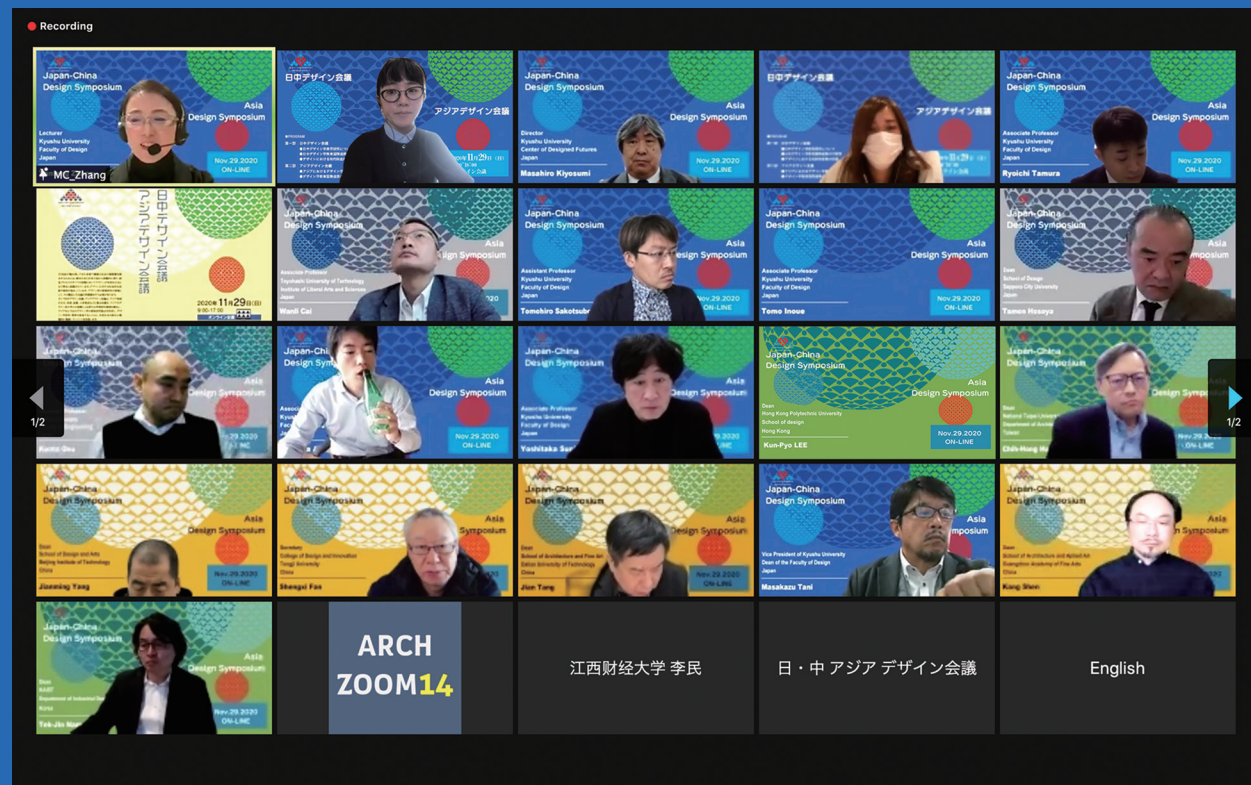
Recording

Japan-China Design Symposium
Asia Design Symposium
Lecturer
Kyushu University
Faculty of Design
Japan
Nov.29.2020 ON-LINE
MC_Zhang

日中デザイン会議
アジアデザイン会議

Japan-China Design Symposium
Asia Design Symposium
Director
Kyushu University
Center of Designed Futures
Japan
Masahiro Kiyosumi
Nov.29.2020 ON-LINE

日中デザイン会議
アジアデザイン会議

Japan-China Design Symposium
Asia Design Symposium
Associate Professor
Kyushu University
Faculty of Design
Japan
Ryoichi Tamura
Nov.29.2020 ON-LINE

日中デザイン会議
アジアデザイン会議
2020年11月29日(日)

Japan-China Design Symposium
Asia Design Symposium
Associate Professor
Toyohashi University of Technology
Institute of Liberal Arts and Sciences
Japan
Wanli Cai

Japan-China Design Symposium
Asia Design Symposium
Assistant Professor
Kyushu University
Faculty of Design
Japan
Tomohiro Sakotsubo
Nov.29.2020 ON-LINE

Japan-China Design Symposium
Asia Design Symposium
Associate Professor
Kyushu University
Faculty of Design
Japan
Tomo Inoue
Nov.29.2020 ON-LINE

Japan-China Design Symposium
Asia Design Symposium
Dean
School of Design
Sapporo City University
Japan
Tamon Hosoya

Japan-China Design Symposium
Asia Design Symposium
Kenta Ono

1/2

Japan-China Design Symposium
Asia Design Symposium
Nov.29.2020 ON-LINE

Japan-China Design Symposium
Asia Design Symposium
Associate Professor
Kyushu University
Faculty of Design
Japan
Yoshitaka Sen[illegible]
Nov.29.2020 ON-LINE

Japan-China Design Symposium
Asia Design Symposium
Dean
Hong Kong Polytechnic University
School of design
Hong Kong
Kun-Pyo LEE
Nov.29.2020 ON-LINE

Japan-China Design Symposium
Asia Design Symposium
National Taipei University
Chih-Hong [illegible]

1/2

Japan-China Design Symposium
Asia Design Symposium
Dean
School of Design and Arts
Beijing Institute of Technology
Jianning Yang
Nov.29.2020 ON-LINE

Japan-China Design Symposium
Asia Design Symposium
Secretary
College of Design and Innovation
Tongji University
China
Shengxi Fan

Japan-China Design Symposium
Asia Design Symposium
Dean
School of Architecture and Fine Art
Dalian University of Technology
China
Jian Tang
Nov.29.2020 ON-LINE

Japan-China Design Symposium
Asia Design Symposium
Vice President of Kyushu University
Dean of the Faculty of Design
Japan
Masakazu Tani

Japan-China Design Symposium
Asia Design Symposium
Dean
School of Architecture and Applied Art
Guangzhou Academy of Fine Arts
China
Kang Shen

Japan-China Design Symposium
Asia Design Symposium
Dean
KAIST
Department of Industrial Design
Korea
Tek-Jin Nam
Nov.29.2020 ON-LINE

ARCH ZOOM14

江西财经大学 李民

日・中 アジア デザイン会議

English